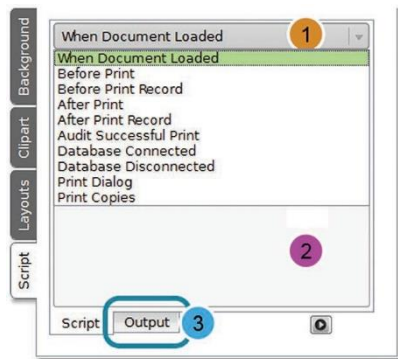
Background
Clipart
Layouts
Script

When Document Loaded
1

When Document Loaded
Before Print
Before Print Record
After Print
After Print Record
Audit Successful Print
Database Connected
Database Disconnected
Print Dialog
Print Copies

2

Script
Output
3